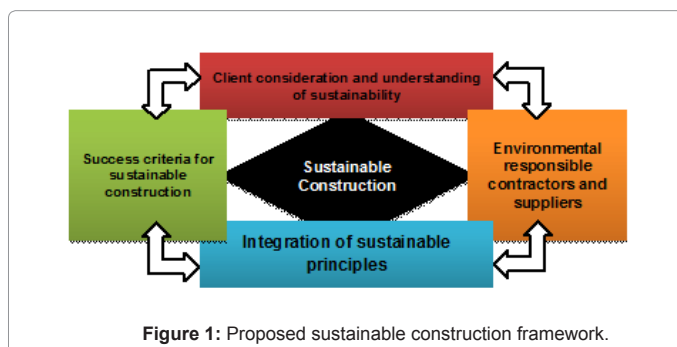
Client consideration and understanding of sustainability

Success criteria for sustainable construction

Sustainable Construction

Environmental responsible contractors and suppliers

Integration of sustainable principles

**Figure 1:** Proposed sustainable construction framework.